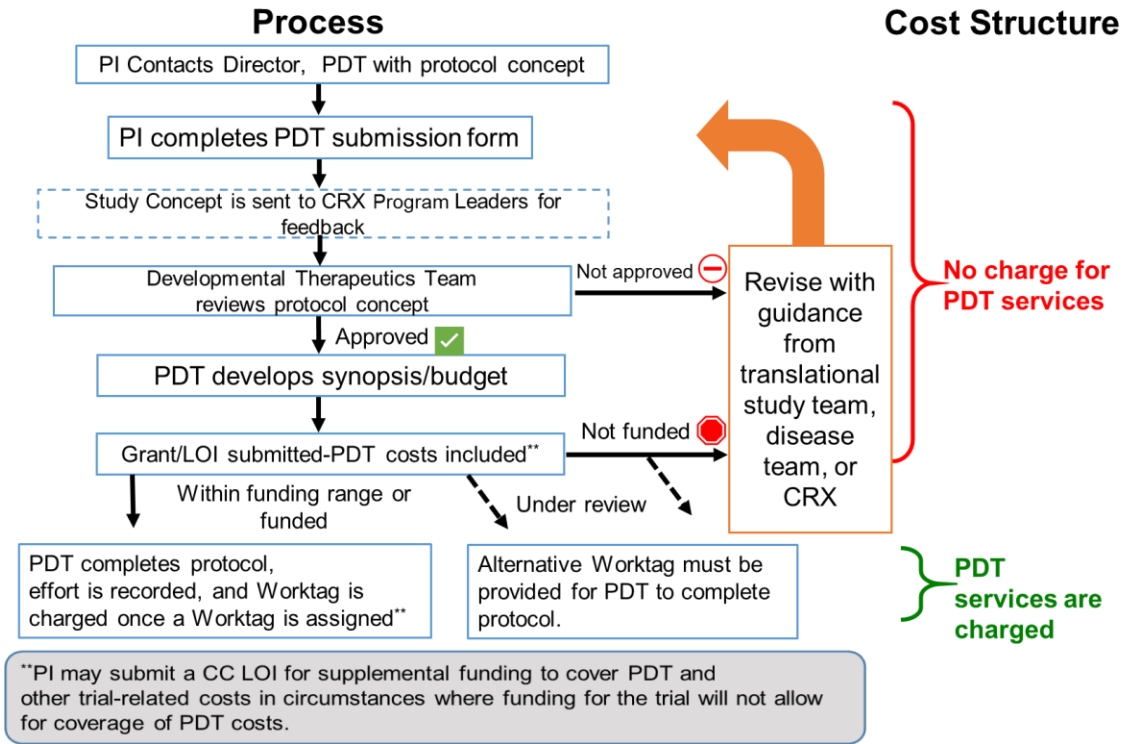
Process

Cost Structure

PI Contacts Director, PDT with protocol concept

PI completes PDT submission form

Study Concept is sent to CRX Program Leaders for feedback

Developmental Therapeutics Team reviews protocol concept

Not approved

Revise with guidance from translational study team, disease team, or CRX

No charge for PDT services

Approved

PDT develops synopsis/budget

Grant/LOI submitted-PDT costs included**

Not funded

Within funding range or funded

Under review

PDT completes protocol, effort is recorded, and Worktag is charged once a Worktag is assigned**

Alternative Worktag must be provided for PDT to complete protocol.

PDT services are charged

**PI may submit a CC LOI for supplemental funding to cover PDT and other trial-related costs in circumstances where funding for the trial will not allow for coverage of PDT costs.